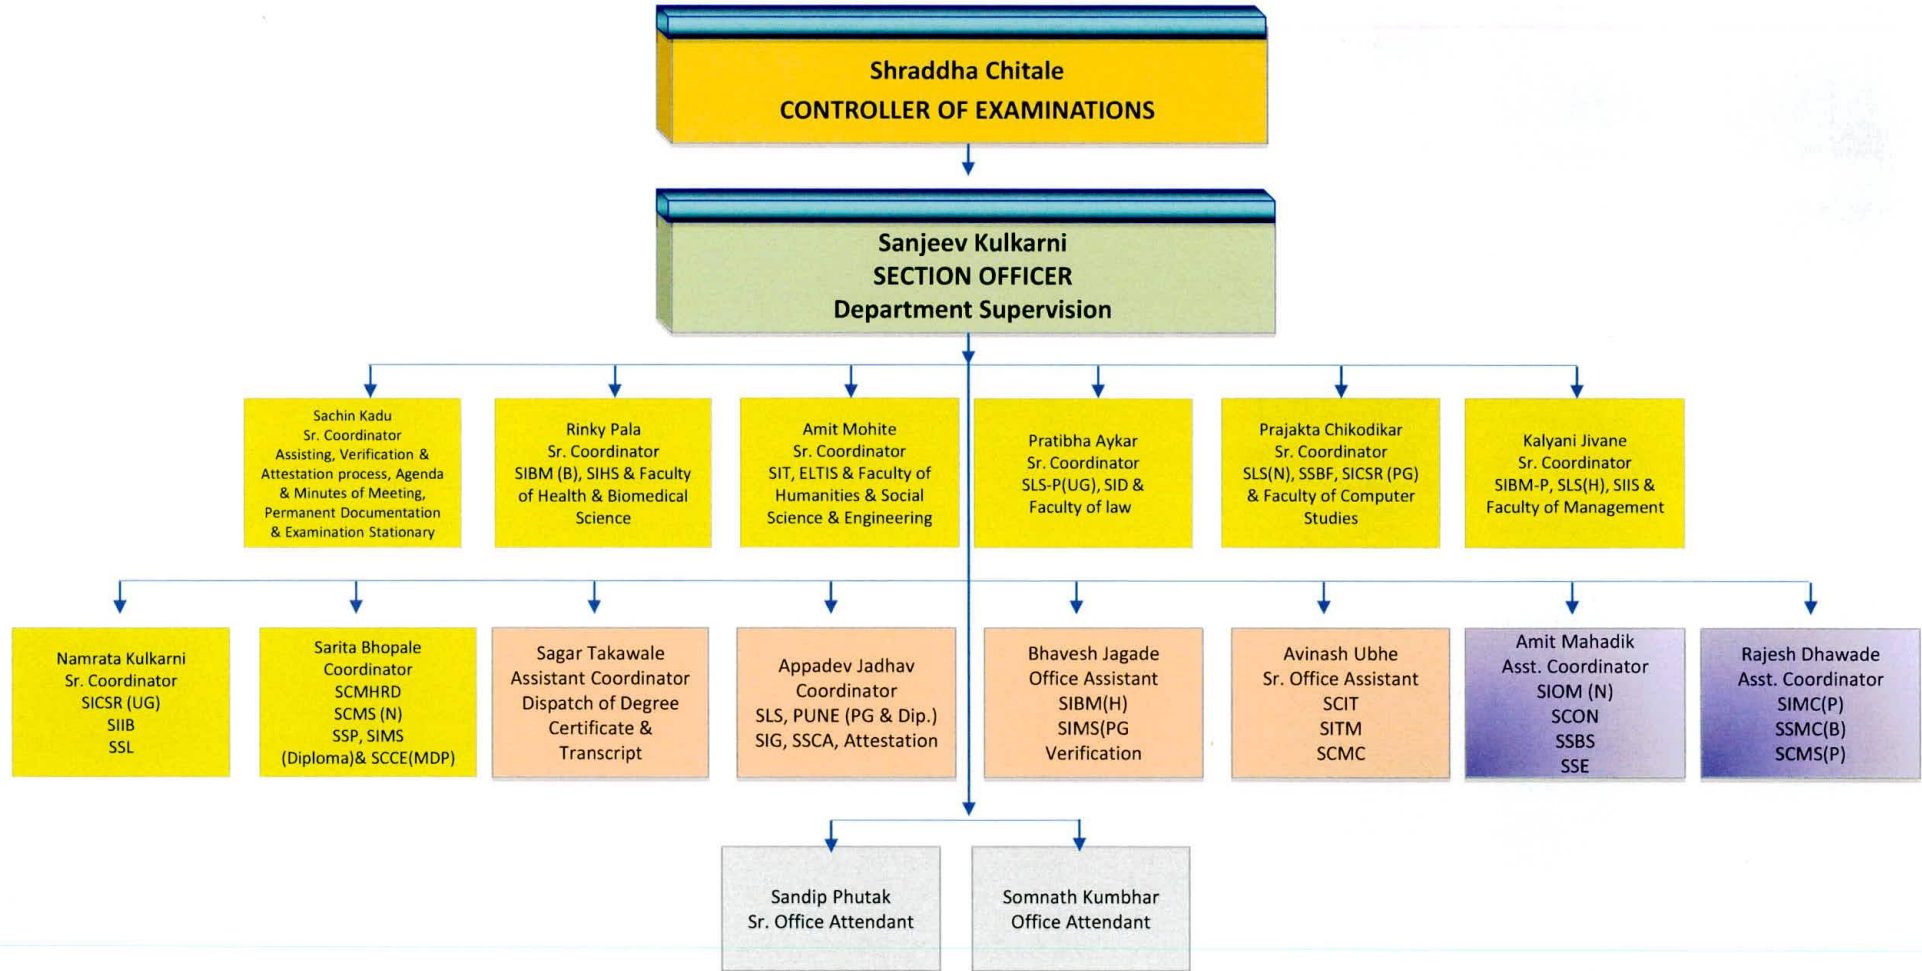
Shraddha Chitale
CONTROLLER OF EXAMINATIONS

Sanjeev Kulkarni
SECTION OFFICER
Department Supervision

Sachin Kadu
Sr. Coordinator
Assisting, Verification & Attestation process, Agenda & Minutes of Meeting, Permanent Documentation & Examination Stationary

Rinky Pala
Sr. Coordinator
SIBM (B), SIHS & Faculty of Health & Biomedical Science

Amit Mohite
Sr. Coordinator
SIT, ELTIS & Faculty of Humanities & Social Science & Engineering

Pratibha Aykar
Sr. Coordinator
SLS-P(UG), SID & Faculty of law

Prajakta Chikodikar
Sr. Coordinator
SLS(N), SSBF, SICSR (PG) & Faculty of Computer Studies

Kalyani Jivane
Sr. Coordinator
SIBM-P, SLS(H), SIIS & Faculty of Management

Namrata Kulkarni
Sr. Coordinator
SICSR (UG)
SIIB
SSL

Sarita Bhopale
Coordinator
SCMHRD
SCMS (N)
SSP, SIMS
(Diploma)& SCCE(MDP)

Sagar Takawale
Assistant Coordinator
Dispatch of Degree Certificate & Transcript

Appadev Jadhav
Coordinator
SLS, PUNE (PG & Dip.)
SIG, SSCA, Attestation

Bhavesh Jagade
Office Assistant
SIBM(H)
SIMS(PG
Verification

Avinash Ubhe
Sr. Office Assistant
SCIT
SITM
SCMC

Amit Mahadik
Asst. Coordinator
SIOM (N)
SCON
SSBS
SSE

Rajesh Dhawade
Asst. Coordinator
SIMC(P)
SSMC(B)
SCMS(P)

Sandip Phutak
Sr. Office Attendant

Somnath Kumbhar
Office Attendant